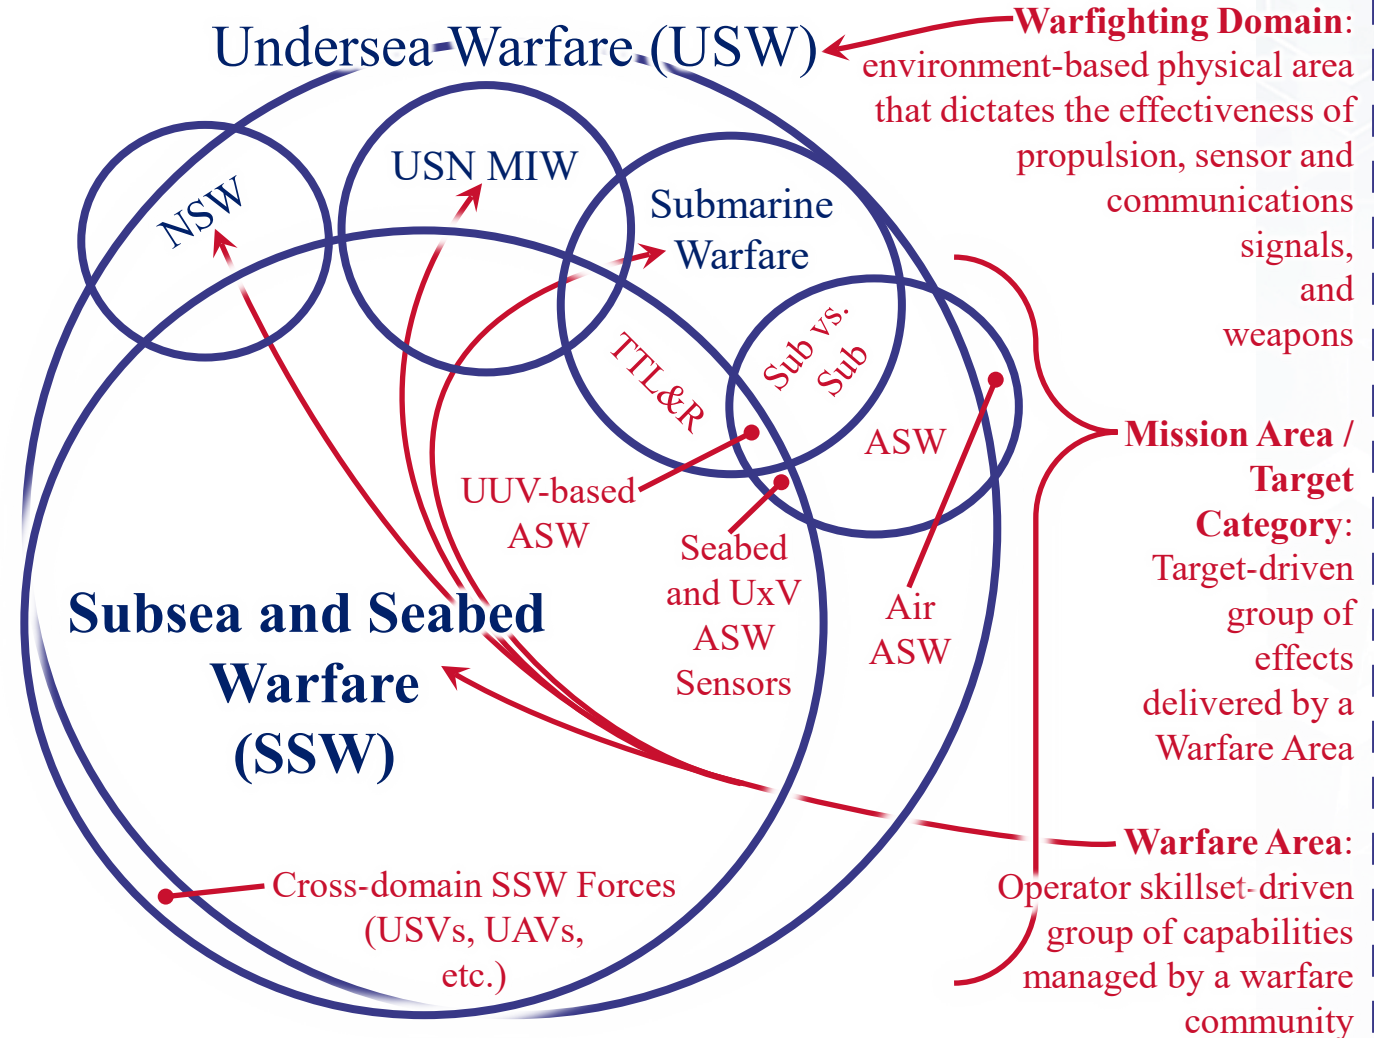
Undersea Warfare (USW)

Warfighting Domain: environment-based physical area that dictates the effectiveness of propulsion, sensor and communications signals, and weapons

NSW

USN MIW

Submarine Warfare

TTL&R

Sub vs. Sub

ASW

UUV-based ASW

Seabed and UxV ASW Sensors

Air ASW

Mission Area / Target Category: Target-driven group of effects delivered by a Warfare Area

Subsea and Seabed Warfare (SSW)

Warfare Area: Operator skillset-driven group of capabilities managed by a warfare community

Cross-domain SSW Forces (USVs, UAVs, etc.)